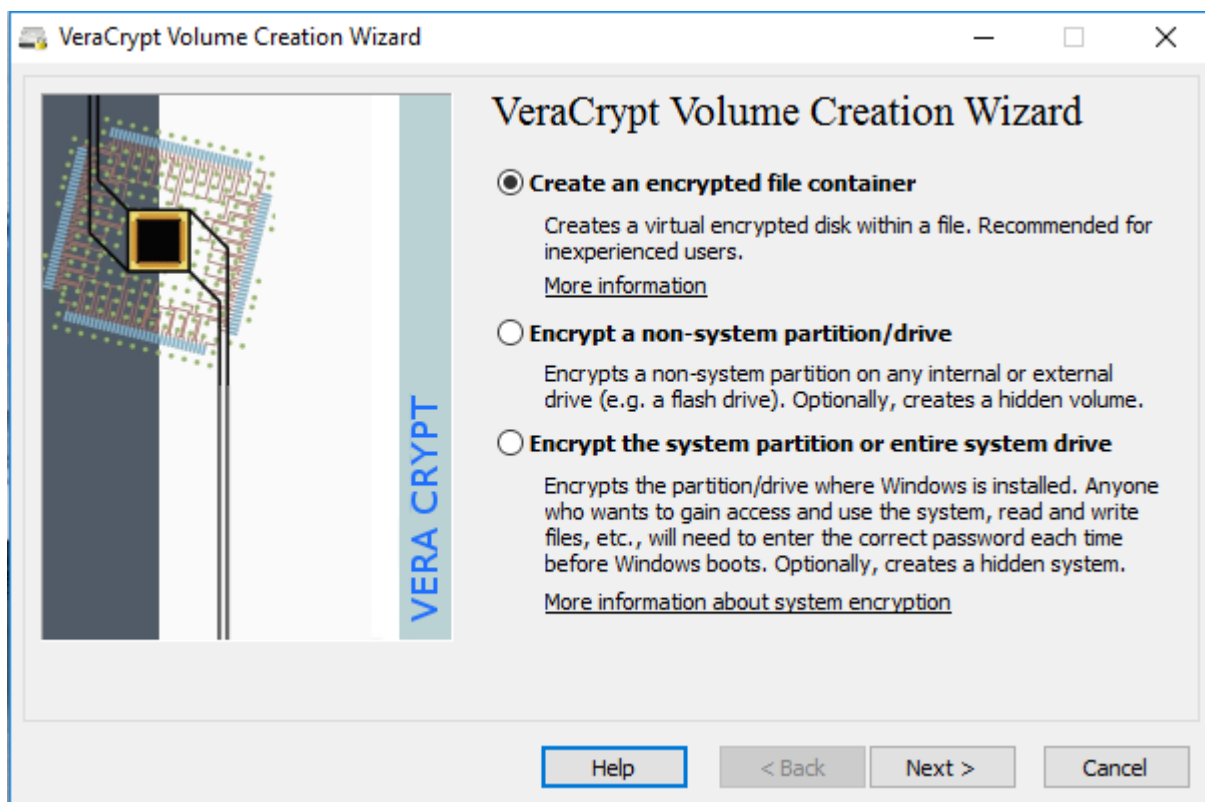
VeraCrypt Volume Creation Wizard

VERA CRYPT

VeraCrypt Volume Creation Wizard

Create an encrypted file container

Creates a virtual encrypted disk within a file. Recommended for inexperienced users.

More information

Encrypt a non-system partition/drive

Encrypts a non-system partition on any internal or external drive (e.g. a flash drive). Optionally, creates a hidden volume.

Encrypt the system partition or entire system drive

Encrypts the partition/drive where Windows is installed. Anyone who wants to gain access and use the system, read and write files, etc., will need to enter the correct password each time before Windows boots. Optionally, creates a hidden system.

More information about system encryption

Help | < Back | Next > | Cancel